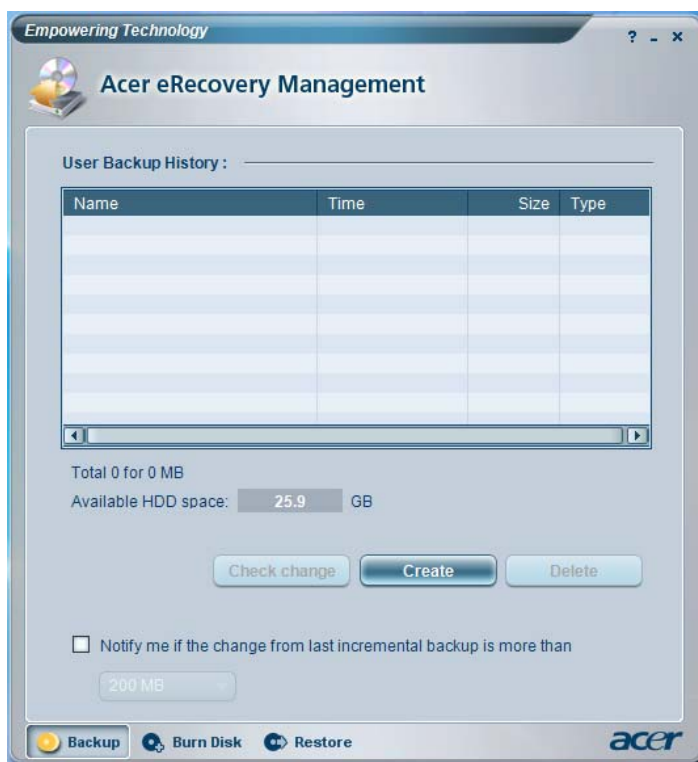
Empowering Technology

? - x

Acer eRecovery Management

User Backup History :

| Name | Time | Size | Type |
|---|---|---|---|
| | | | |

Total 0 for 0 MB

Available HDD space: 25.9 GB

Check change

Create

Delete

Notify me if the change from last incremental backup is more than

200 MB

Backup

Burn Disk

Restore

acer